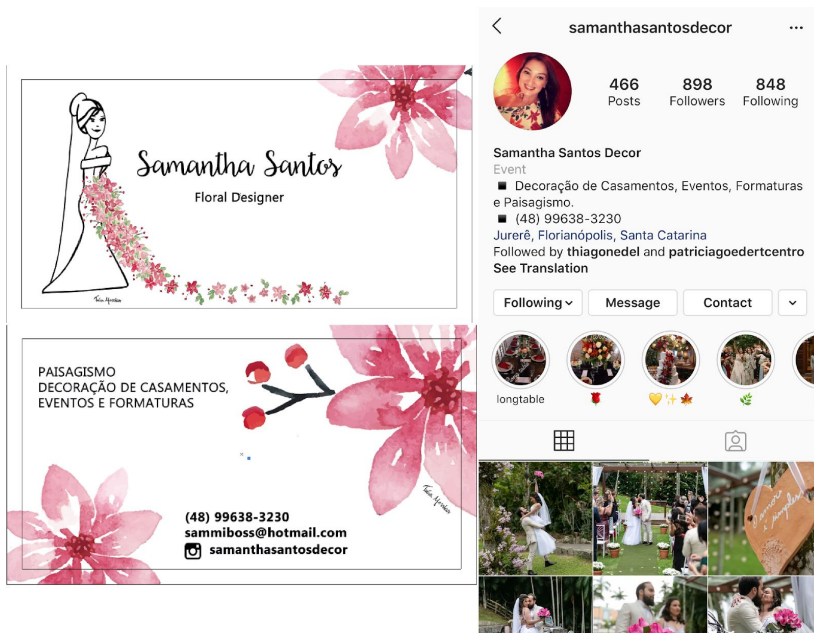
Samantha Santos

Floral Designer

PAISAGISMO
DECORAÇÃO DE CASAMENTOS,
EVENTOS E FORMATURAS

(48) 99638-3230
sammiboss@hotmail.com
samanthasantosdecor

samanthasantosdecor

466 Posts
898 Followers
848 Following

Samantha Santos Decor
Event
◾ Decoração de Casamentos, Eventos, Formaturas e Paisagismo.
◾ (48) 99638-3230
Jurerê, Florianópolis, Santa Catarina
Followed by thiagonedel and patriciagoedertcentro
See Translation

Following
Message
Contact

longtable
🌹
💛✨🍁
🌿

é amor e simples